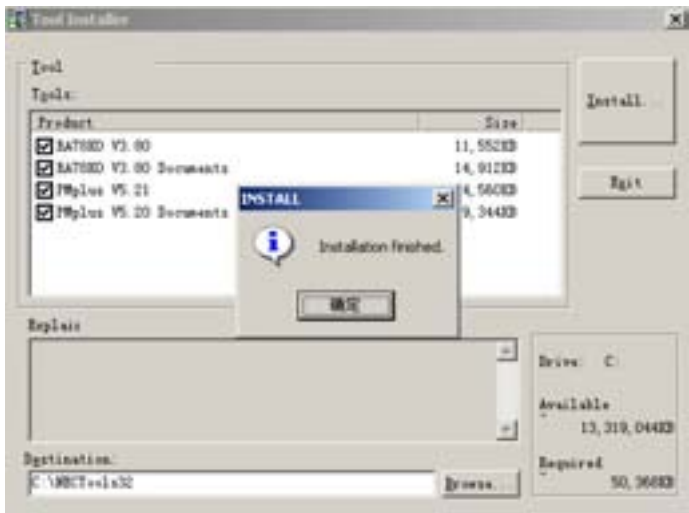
Tool Installer

Tool

Tools:

| Product | Size |
|---|---|
| BAT680 V3.80 | 11,552KB |
| BAT680 V3.80 Documents | 14,912KB |
| PMplus V5.21 | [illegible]4,560KB |
| PMplus V5.20 Documents | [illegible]9,344KB |

Install...

Exit

INSTALL

Installation finished.

确定

Explain

Drive: C:

Available
13,319,044KB

Required
50,368KB

Destination:

C:\MBCTools32

Browse...